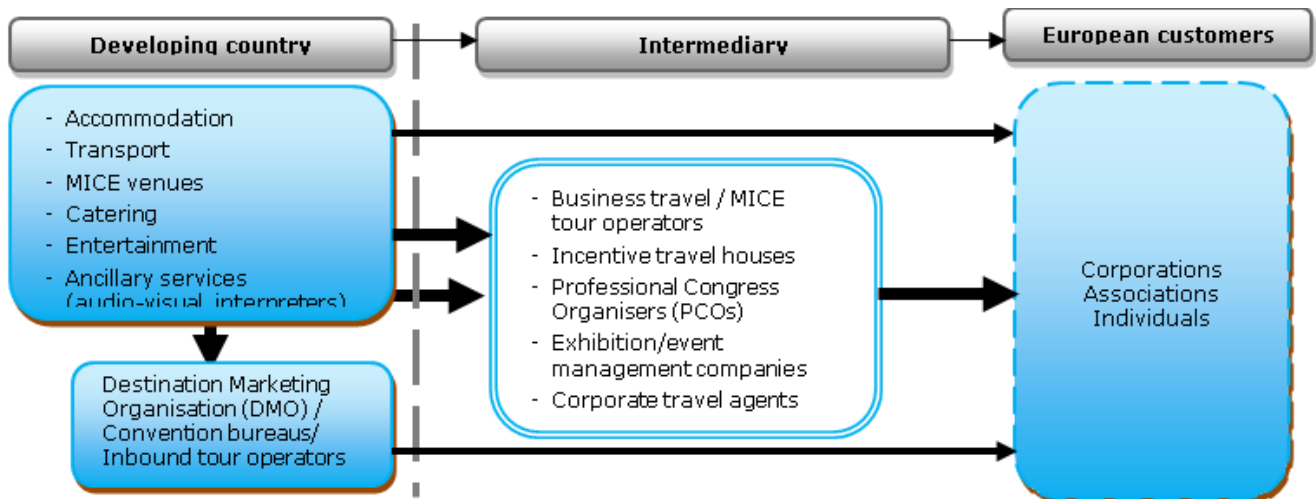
Developing country

Intermediary

European customers

- Accommodation
- Transport
- MICE venues
- Catering
- Entertainment
- Ancillary services (audio-visual, interpreters)

Destination Marketing Organisation (DMO) / Convention bureaus/ Inbound tour operators

- Business travel / MICE tour operators
- Incentive travel houses
- Professional Congress Organisers (PCOs)
- Exhibition/event management companies
- Corporate travel agents

Corporations
Associations
Individuals